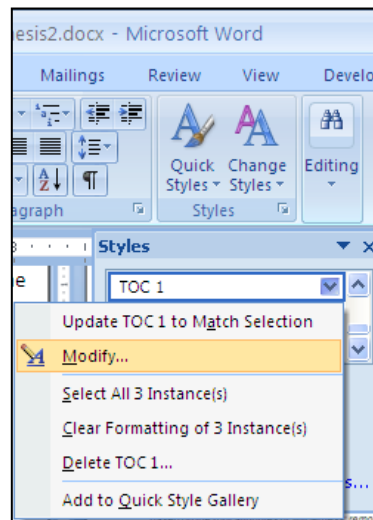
esis2.docx - Microsoft Word

Mailings Review View Develo

Quick Styles Change Styles Editing

agraph Styles

Styles

e

TOC 1

Update TOC 1 to Match Selection

Modify...

Select All 3 Instance(s)

Clear Formatting of 3 Instance(s)

Delete TOC 1...

Add to Quick Style Gallery

s...